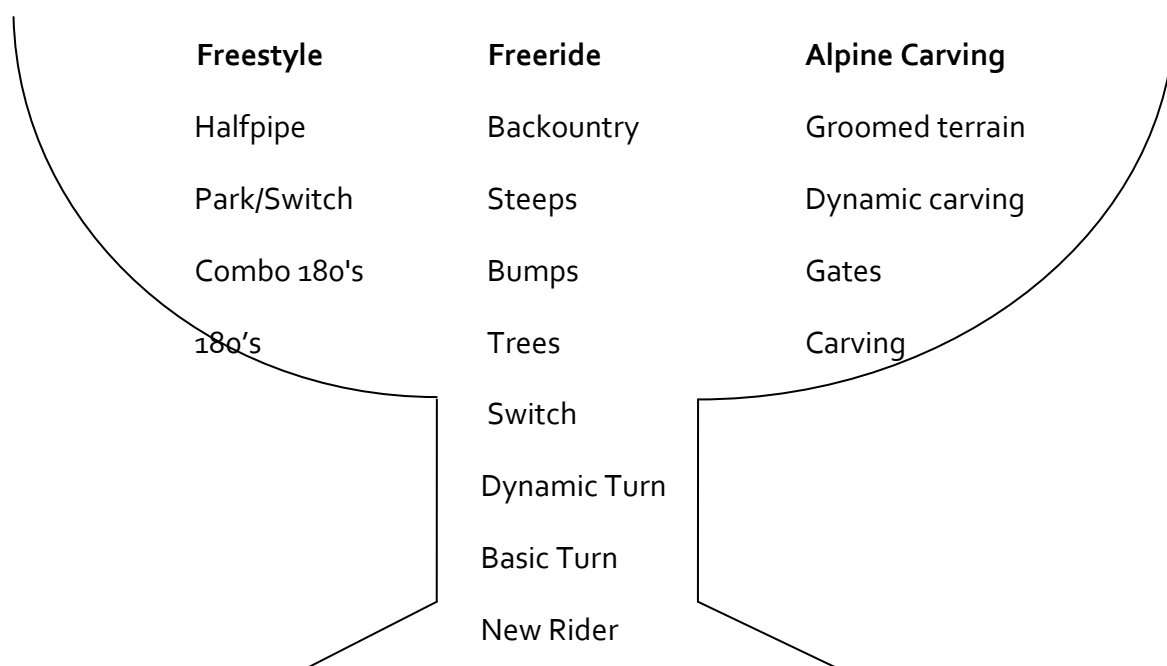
| Freestyle | Freeride | Alpine Carving |
|---|---|---|
| Halfpipe | Backountry | Groomed terrain |
| Park/Switch | Steeps | Dynamic carving |
| Combo 180's | Bumps | Gates |
| 180’s | Trees | Carving |

Switch

Dynamic Turn

Basic Turn

New Rider